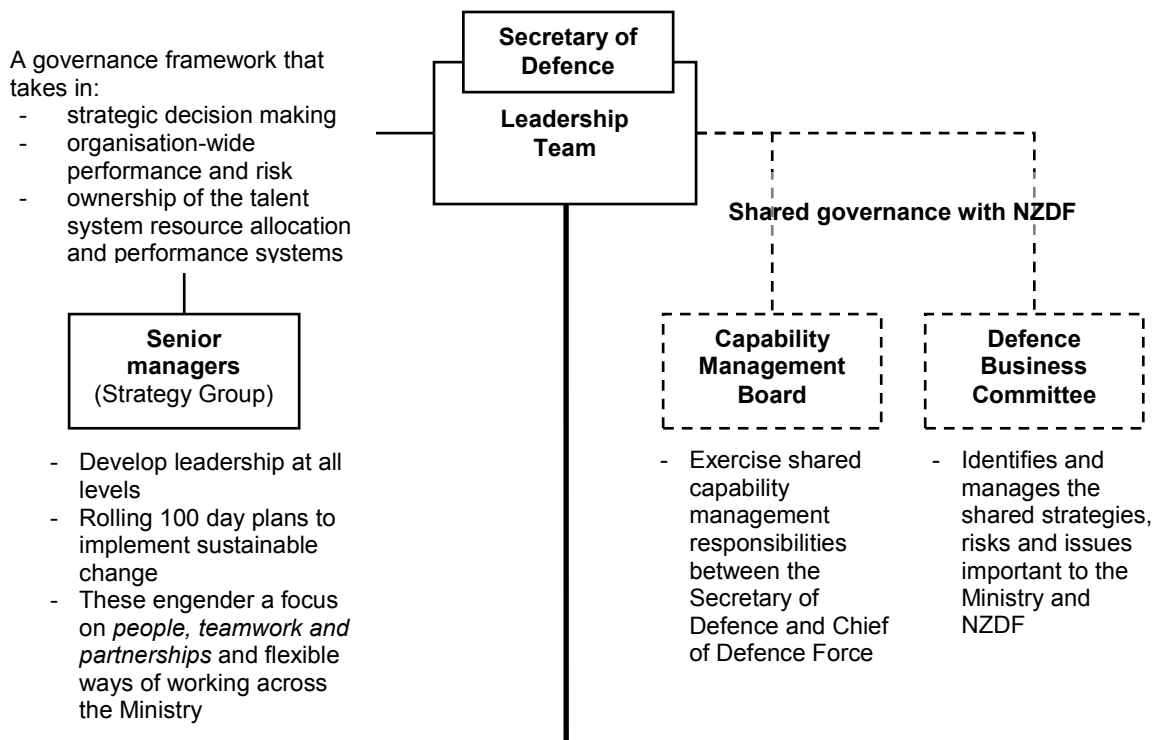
A governance framework that takes in:
- strategic decision making
- organisation-wide performance and risk
- ownership of the talent system resource allocation and performance systems

Secretary of Defence

Leadership Team

Shared governance with NZDF

Senior managers (Strategy Group)

- Develop leadership at all levels
- Rolling 100 day plans to implement sustainable change
- These engender a focus on *people, teamwork and partnerships* and flexible ways of working across the Ministry

Capability Management Board

- Exercise shared capability management responsibilities between the Secretary of Defence and Chief of Defence Force

Defence Business Committee

- Identifies and manages the shared strategies, risks and issues important to the Ministry and NZDF